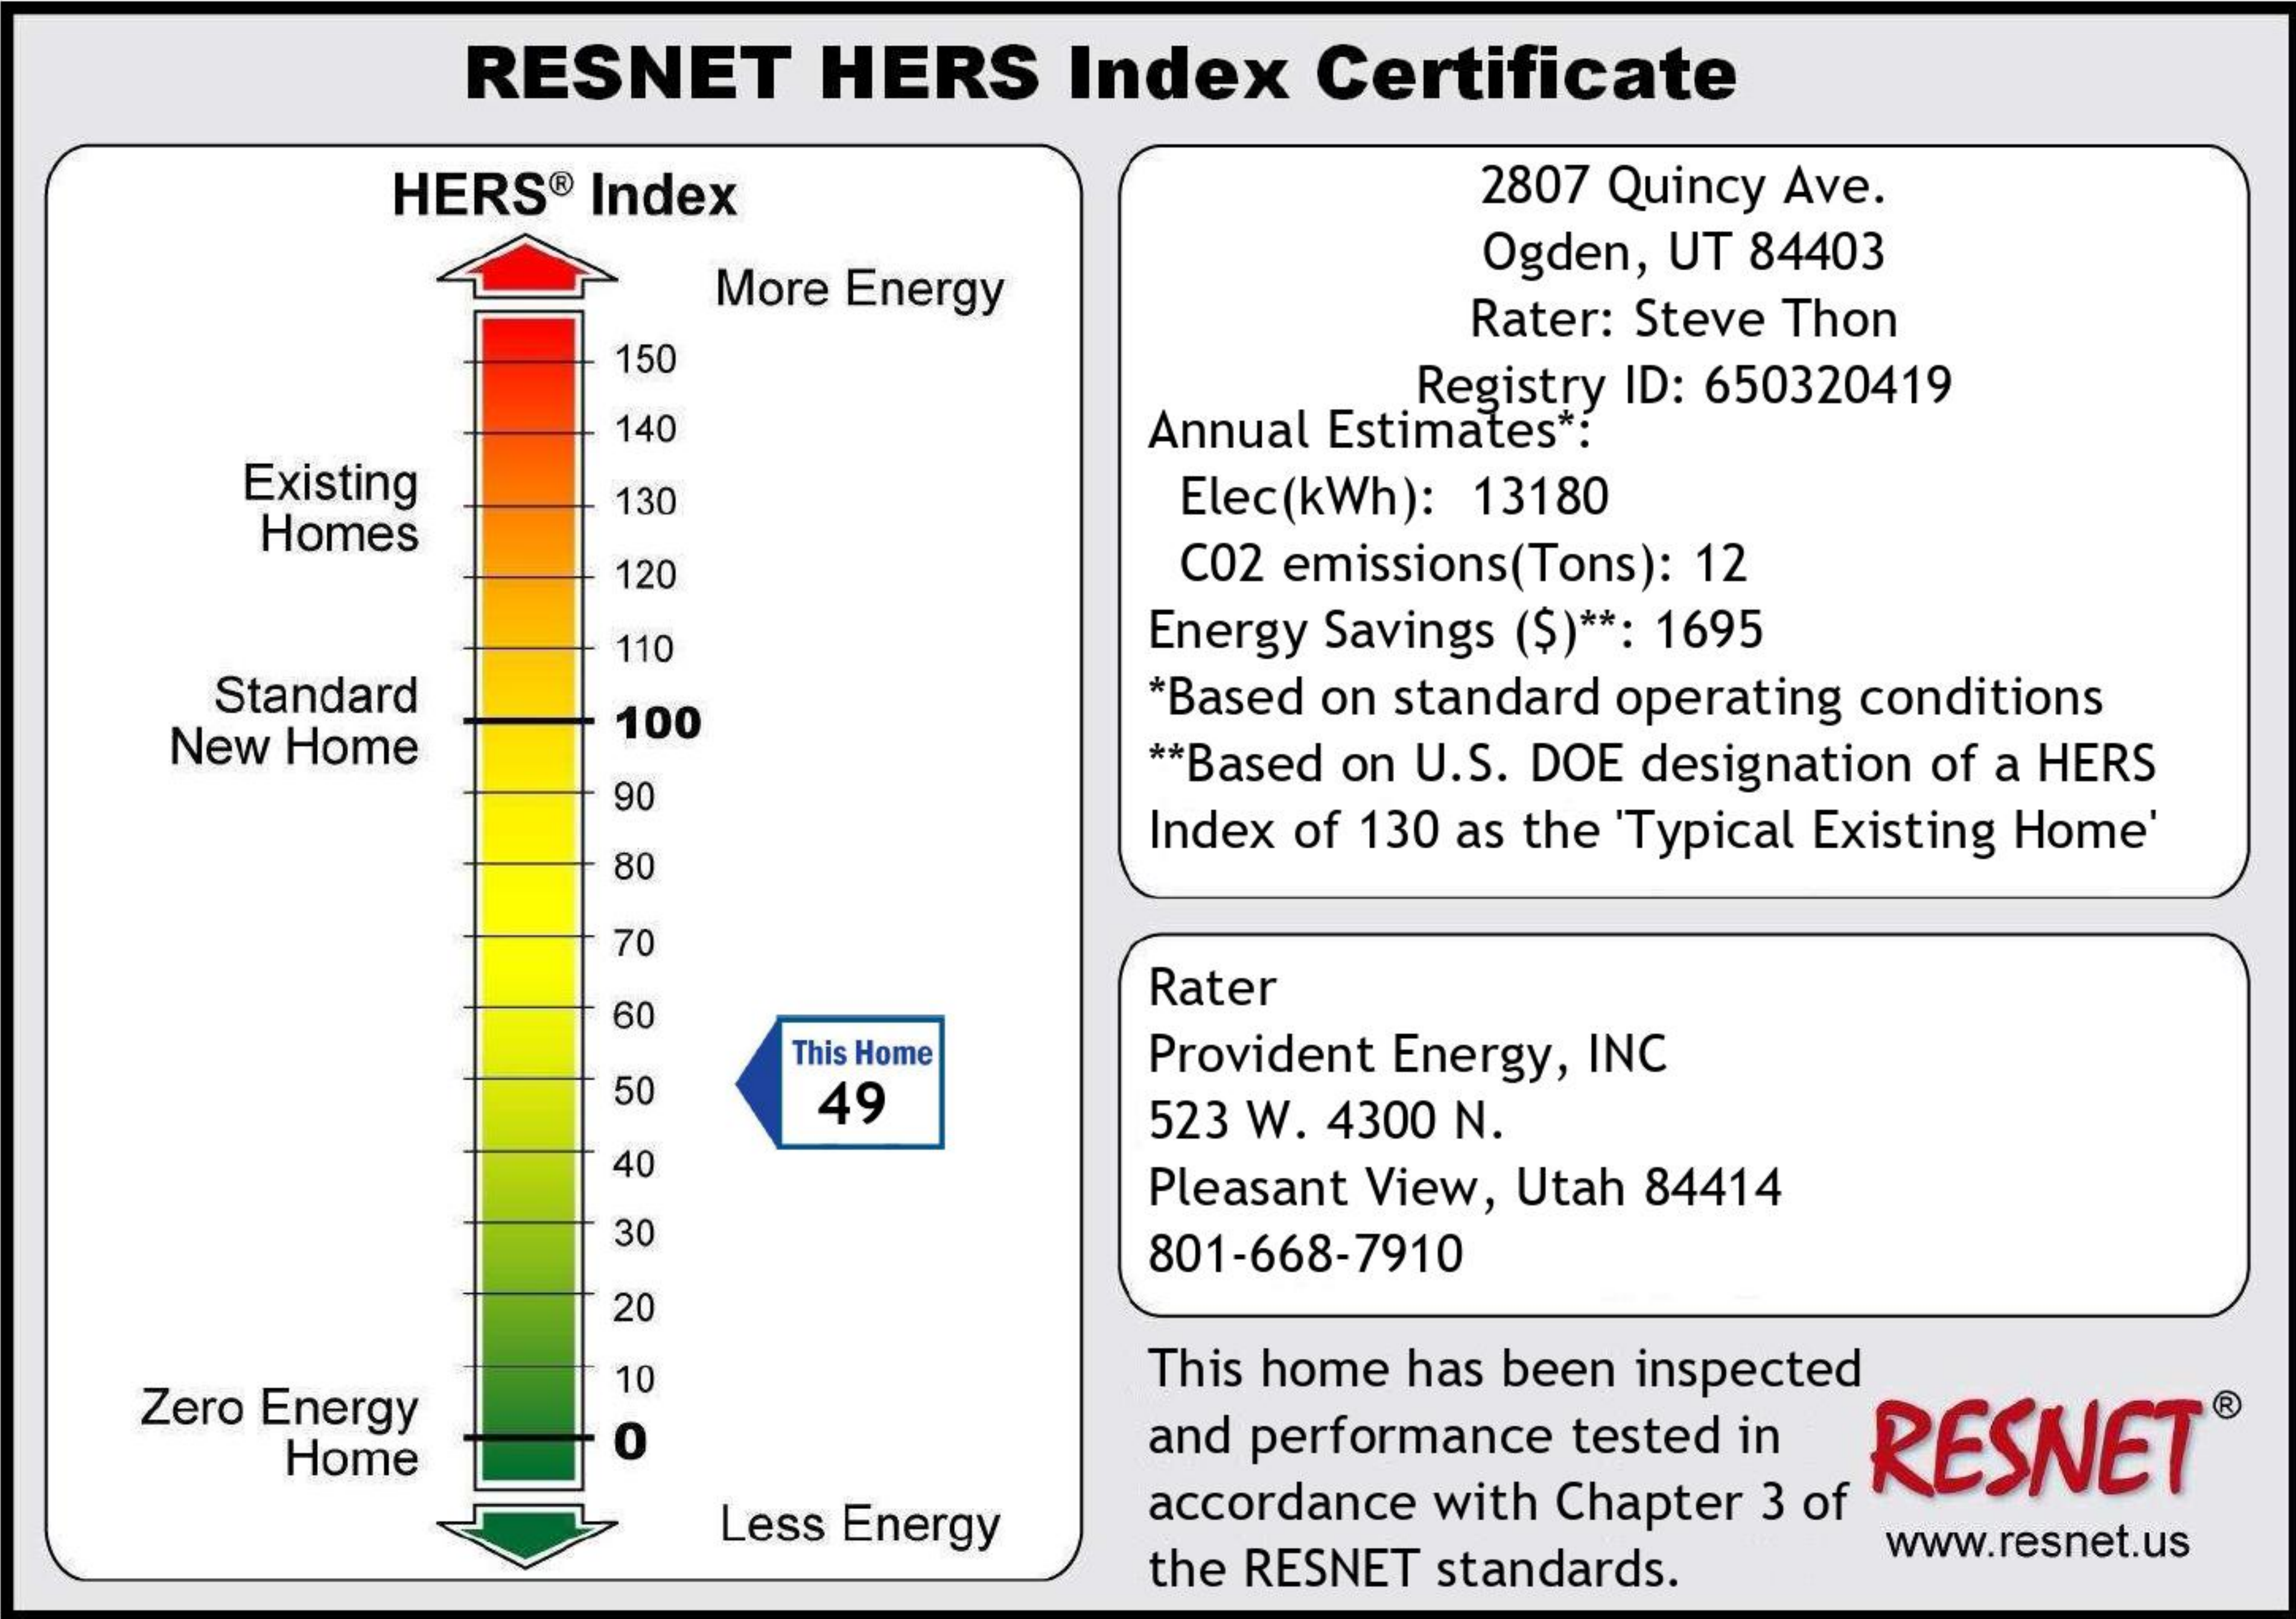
RESNET HERS Index Certificate

HERS® Index

More Energy

150
140
Existing Homes
130
120
110
Standard New Home
100
90
80
70
60
This Home 49
50
40
30
20
10
Zero Energy Home
0

Less Energy

2807 Quincy Ave.
Ogden, UT 84403
Rater: Steve Thon
Registry ID: 650320419

Annual Estimates*:
Elec(kWh): 13180
C02 emissions(Tons): 12
Energy Savings (\$)**: 1695
*Based on standard operating conditions
**Based on U.S. DOE designation of a HERS Index of 130 as the 'Typical Existing Home'

Rater
Provident Energy, INC
523 W. 4300 N.
Pleasant View, Utah 84414
801-668-7910

This home has been inspected and performance tested in accordance with Chapter 3 of the RESNET standards.

RESNET®
www.resnet.us